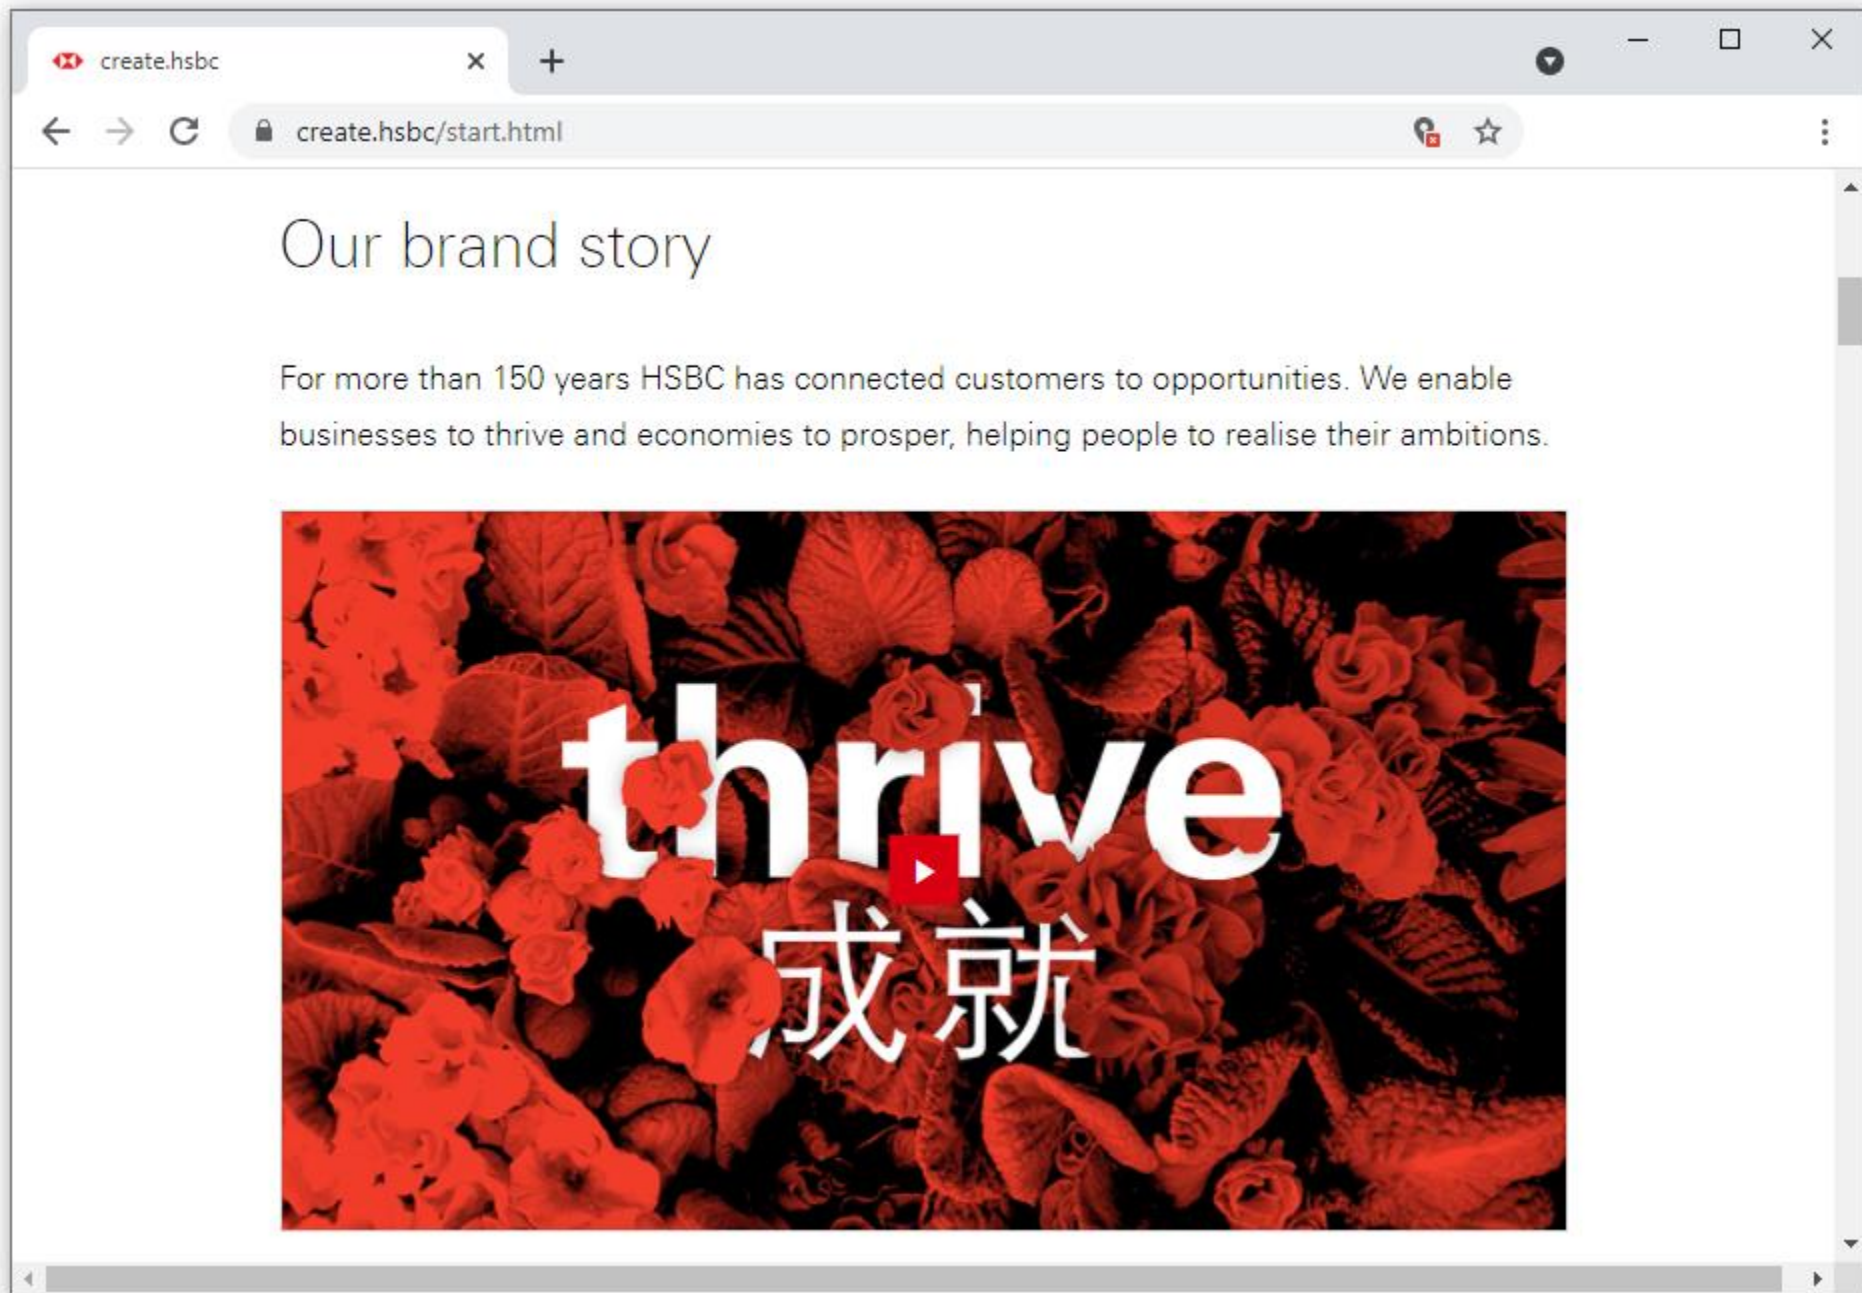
create.hsbc

create.hsbc/start.html

Our brand story

For more than 150 years HSBC has connected customers to opportunities. We enable businesses to thrive and economies to prosper, helping people to realise their ambitions.

thrive
成就